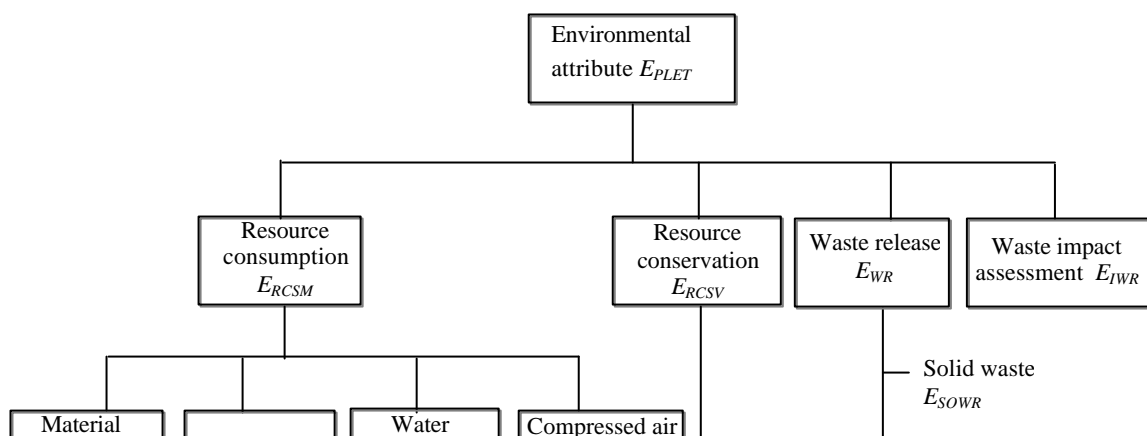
Environmental attribute $E_{PLET}$

Resource consumption $E_{RCSM}$

Resource conservation $E_{RCSV}$

Waste release $E_{WR}$

Waste impact assessment $E_{IWR}$

Solid waste $E_{SOWR}$

Material

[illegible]

Water

Compressed air